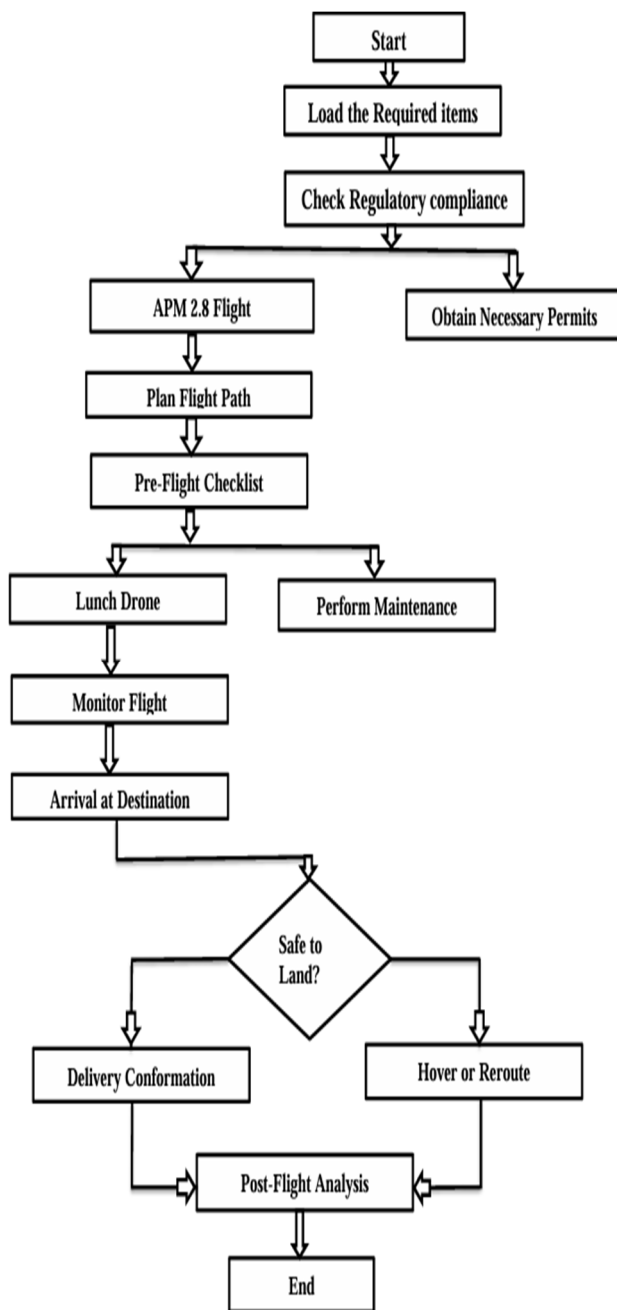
Start

Load the Required items

Check Regulatory compliance

APM 2.8 Flight

Obtain Necessary Permits

Plan Flight Path

Pre-Flight Checklist

Lunch Drone

Perform Maintenance

Monitor Flight

Arrival at Destination

Safe to Land?

Delivery Conformation

Hover or Reroute

Post-Flight Analysis

End